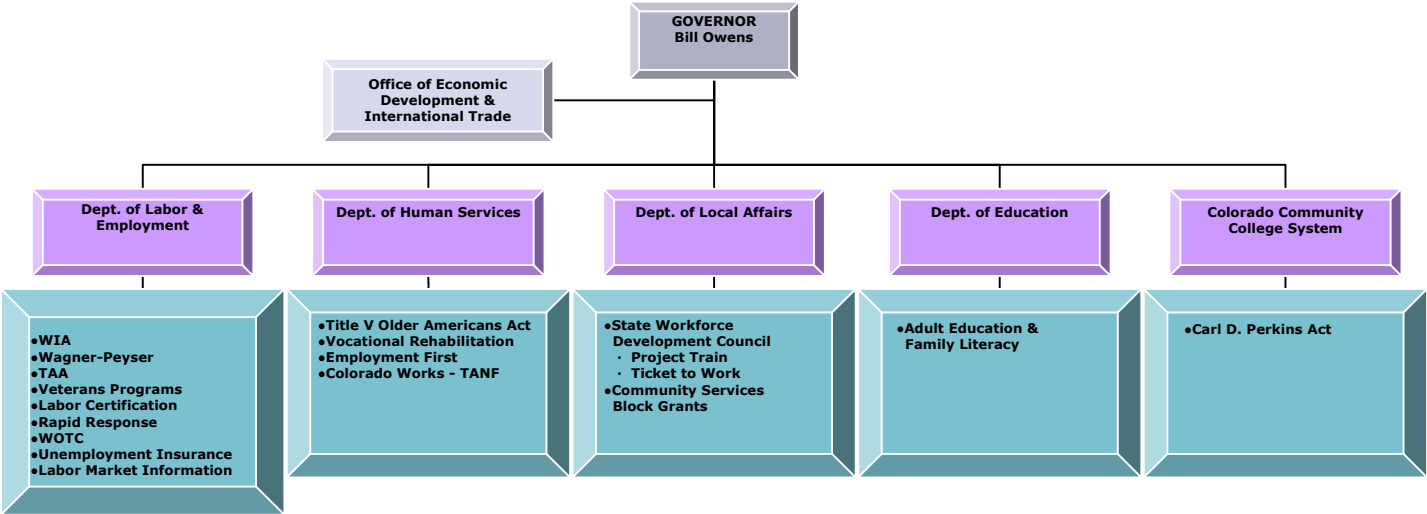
GOVERNOR
Bill Owens

Office of Economic Development & International Trade

Dept. of Labor & Employment

•WIA
•Wagner-Peyser
•TAA
•Veterans Programs
•Labor Certification
•Rapid Response
•WOTC
•Unemployment Insurance
•Labor Market Information

Dept. of Human Services

•Title V Older Americans Act
•Vocational Rehabilitation
•Employment First
•Colorado Works - TANF

Dept. of Local Affairs

•State Workforce Development Council
· Project Train
· Ticket to Work
•Community Services Block Grants

Dept. of Education

•Adult Education & Family Literacy

Colorado Community College System

•Carl D. Perkins Act